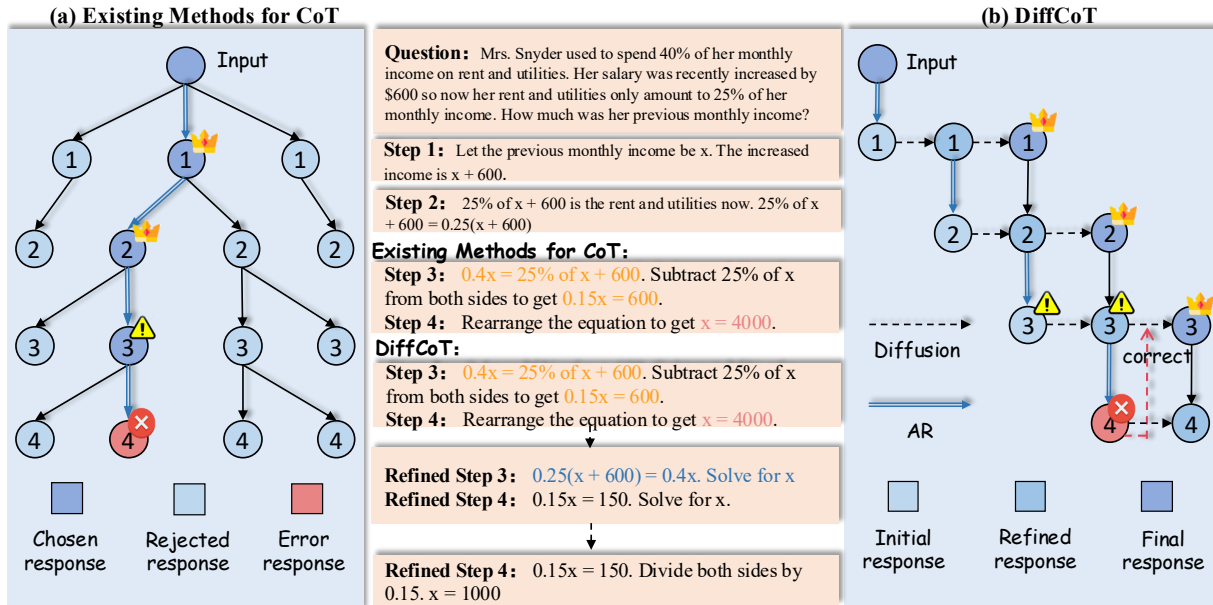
(a) Existing Methods for CoT

Input

1 1 1

2 2 2 2

3 3 3 3

4 4 4 4

Chosen response

Rejected response

Error response

Question: Mrs. Snyder used to spend 40% of her monthly income on rent and utilities. Her salary was recently increased by \$600 so now her rent and utilities only amount to 25% of her monthly income. How much was her previous monthly income?

Step 1: Let the previous monthly income be x. The increased income is x + 600.

Step 2: 25% of x + 600 is the rent and utilities now. 25% of x + 600 = 0.25(x + 600)

Existing Methods for CoT:

Step 3: 0.4x = 25% of x + 600. Subtract 25% of x from both sides to get 0.15x = 600.

Step 4: Rearrange the equation to get x = 4000.

DiffCoT:

Step 3: 0.4x = 25% of x + 600. Subtract 25% of x from both sides to get 0.15x = 600.

Step 4: Rearrange the equation to get x = 4000.

Refined Step 3: 0.25(x + 600) = 0.4x. Solve for x

Refined Step 4: 0.15x = 150. Solve for x.

Refined Step 4: 0.15x = 150. Divide both sides by 0.15. x = 1000

(b) DiffCoT

Input

1 1 1

2 2 2

3 3 3

4 4

Diffusion

correct

AR

Initial response

Refined response

Final response